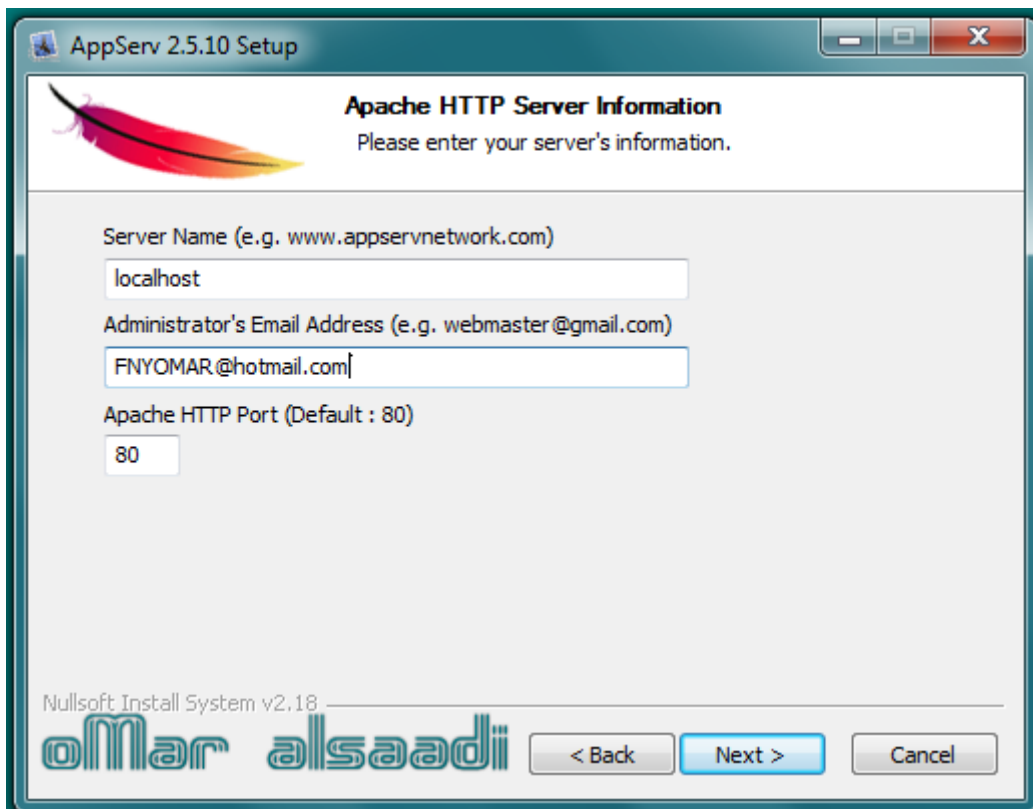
AppServ 2.5.10 Setup

Apache HTTP Server Information
Please enter your server's information.

Server Name (e.g. www.appservnetwork.com)
localhost
Administrator's Email Address (e.g. webmaster@gmail.com)
FNYOMAR@hotmail.com
Apache HTTP Port (Default : 80)
80

Nullsoft Install System v2.18
oMar alsaadi
< Back
Next >
Cancel